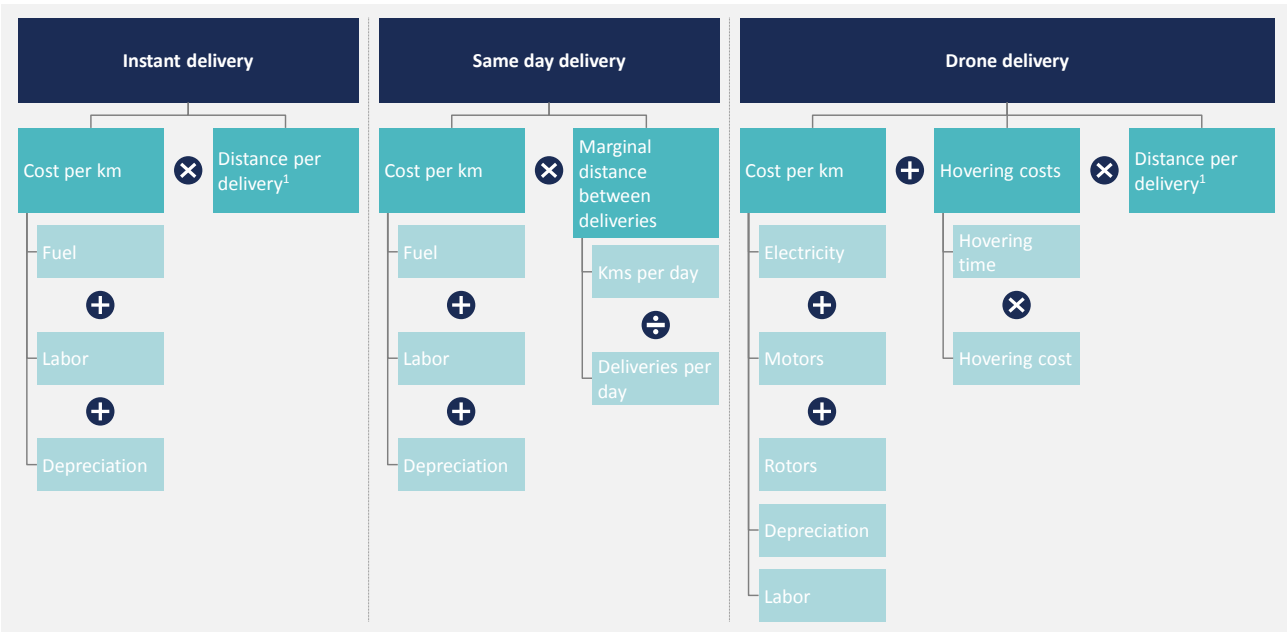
Instant delivery

Cost per km
Distance per delivery$^1$

Fuel
Labor
Depreciation

Same day delivery

Cost per km
Marginal distance between deliveries

Fuel
Labor
Depreciation

Kms per day
Deliveries per day

Drone delivery

Cost per km
Hovering costs
Distance per delivery$^1$

Electricity
Motors
Rotors
Depreciation
Labor

Hovering time
Hovering cost